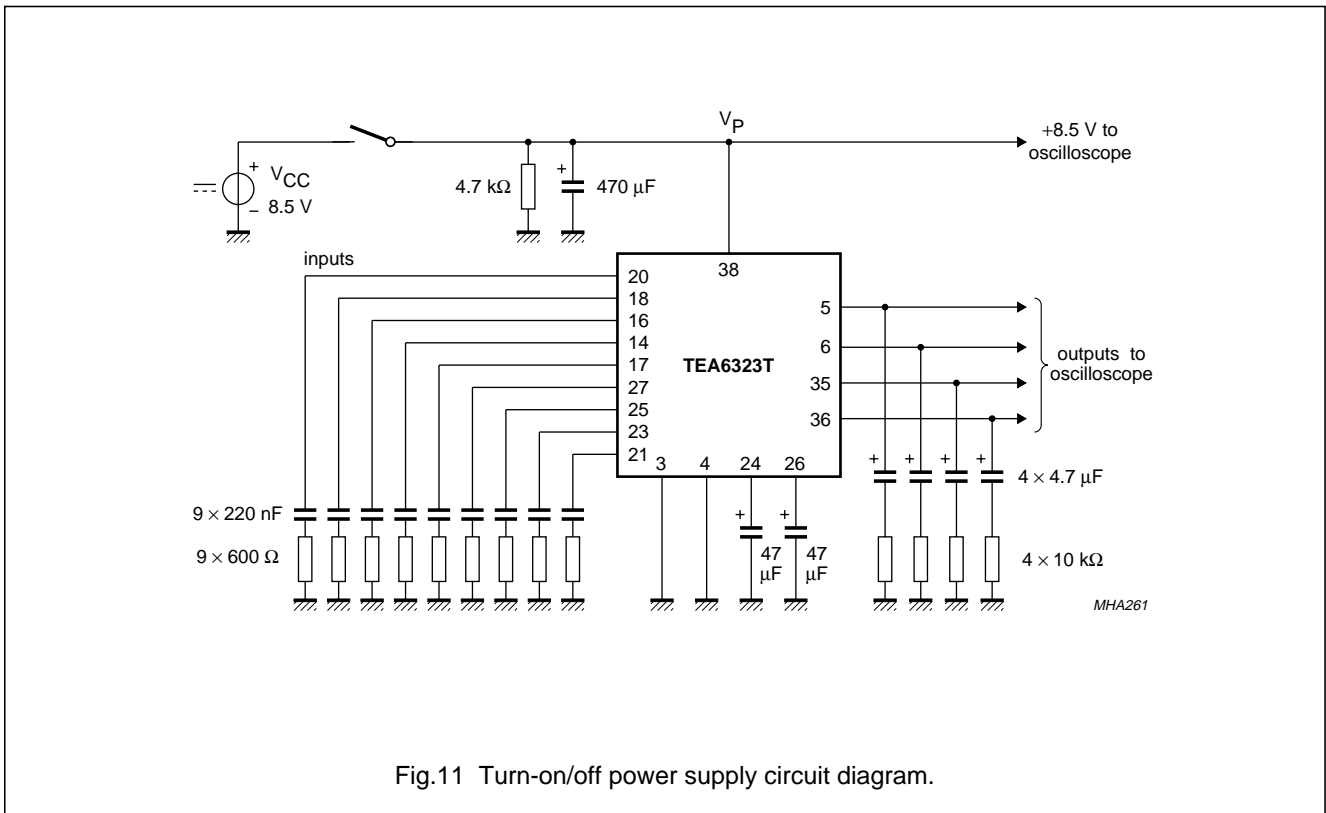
$V_P$

+8.5 V to oscilloscope

+

$V_{CC}$

– 8.5 V

4.7 kΩ

+

470 μF

inputs

20

18

16

14

17

27

25

23

21

38

TEA6323T

5

6

35

36

outputs to oscilloscope

3

4

24

26

+

+

+

+

+

+

4 × 4.7 μF

9 × 220 nF

9 × 600 Ω

47 μF

47 μF

4 × 10 kΩ

MHA261

Fig.11 Turn-on/off power supply circuit diagram.